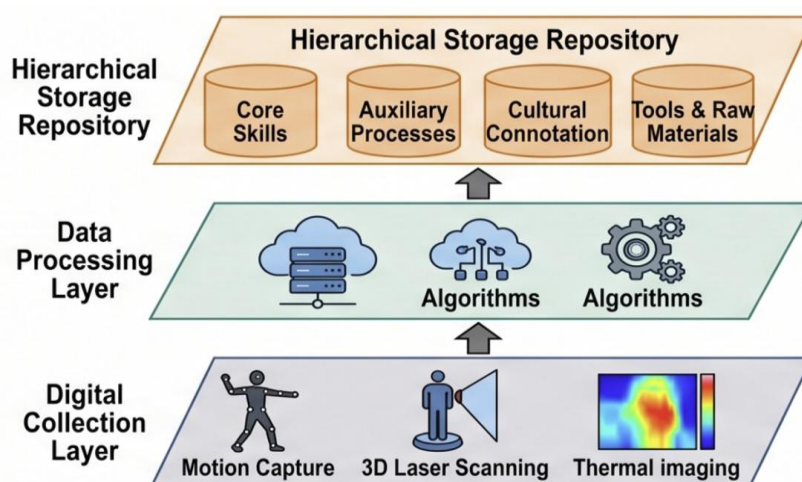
Hierarchical Storage Repository

Hierarchical Storage Repository

Core Skills

Auxiliary Processes

Cultural Connotation

Tools & Raw Materials

Data Processing Layer

Algorithms

Algorithms

Digital Collection Layer

Motion Capture

3D Laser Scanning

Thermal imaging